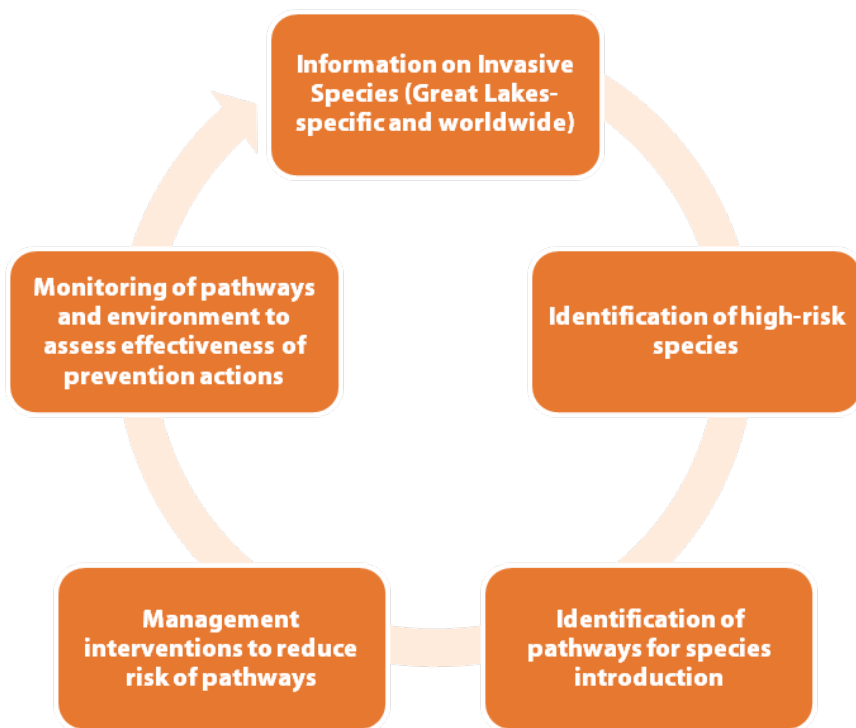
Information on Invasive Species (Great Lakes-specific and worldwide)

Identification of high-risk species

Identification of pathways for species introduction

Management interventions to reduce risk of pathways

Monitoring of pathways and environment to assess effectiveness of prevention actions